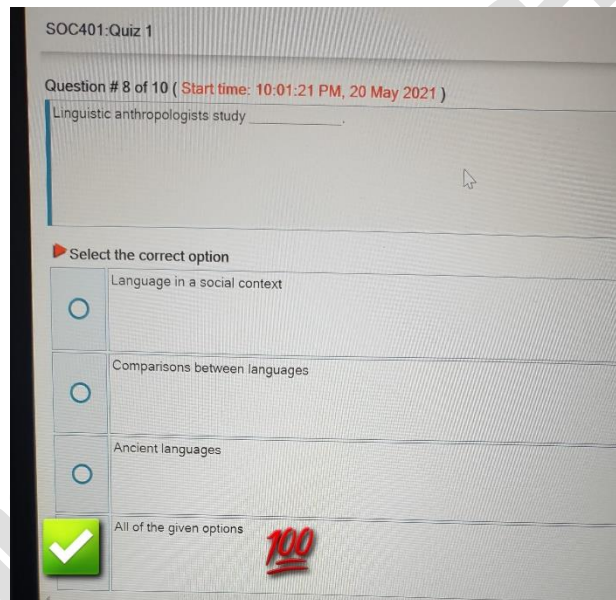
SOC401:Quiz 1

Question # 8 of 10 ( Start time: 10:01:21 PM, 20 May 2021 )

Linguistic anthropologists study ___________.

Select the correct option

Language in a social context

Comparisons between languages

Ancient languages

All of the given options

100